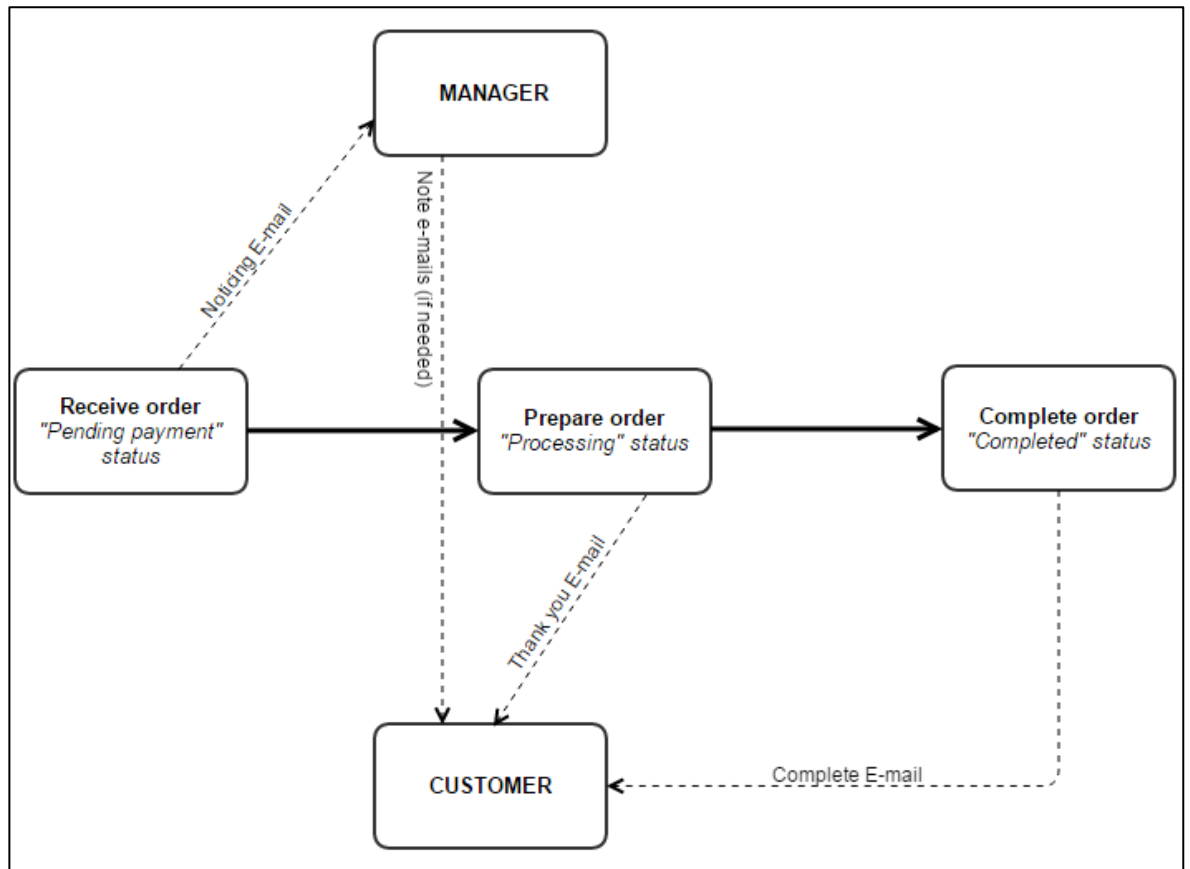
MANAGER

Noticing E-mail

Note e-mails (if needed)

Receive order
"Pending payment" status

Prepare order
"Processing" status

Complete order
"Completed" status

Thank you E-mail

Complete E-mail

CUSTOMER